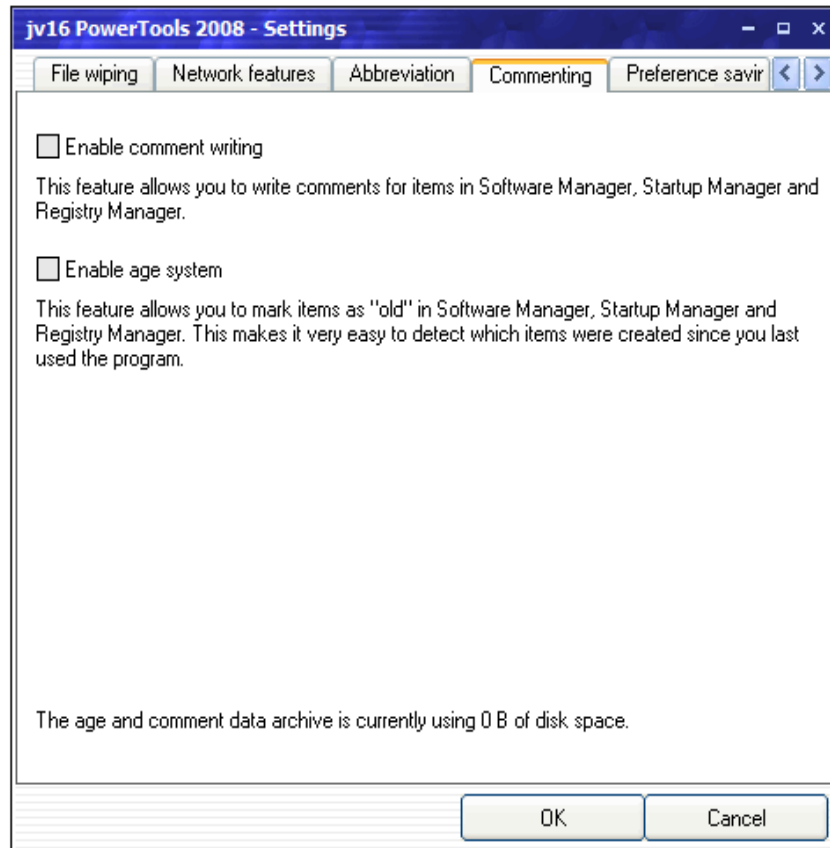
jv16 PowerTools 2008 - Settings

File wiping | Network features | Abbreviation | Commenting | Preference savir

Enable comment writing

This feature allows you to write comments for items in Software Manager, Startup Manager and Registry Manager.

Enable age system

This feature allows you to mark items as "old" in Software Manager, Startup Manager and Registry Manager. This makes it very easy to detect which items were created since you last used the program.

The age and comment data archive is currently using 0 B of disk space.

OK

Cancel